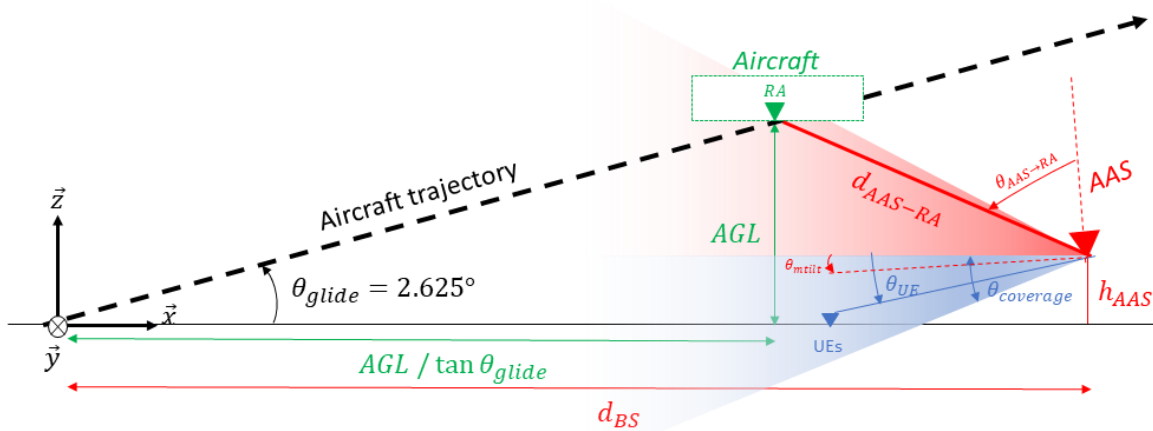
Aircraft

$RA$

Aircraft trajectory

$\vec{z}$

$\theta_{AAS \to RA}$

AAS

$d_{AAS-RA}$

$AGL$

$\theta_{mtilt}$

$\theta_{glide} = 2.625°$

$\theta_{UE}$

$\theta_{coverage}$

$h_{AAS}$

$\vec{x}$

$\vec{y}$

UEs

$AGL\ /\ \tan\theta_{glide}$

$d_{BS}$